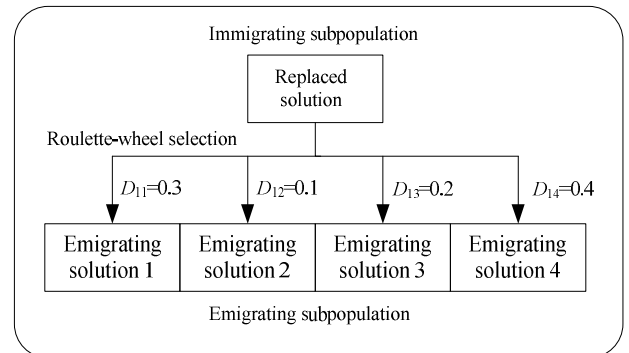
Immigrating subpopulation

Replaced solution

Roulette-wheel selection

$D_{11}$=0.3

$D_{12}$=0.1

$D_{13}$=0.2

$D_{14}$=0.4

Emigrating solution 1

Emigrating solution 2

Emigrating solution 3

Emigrating solution 4

Emigrating subpopulation